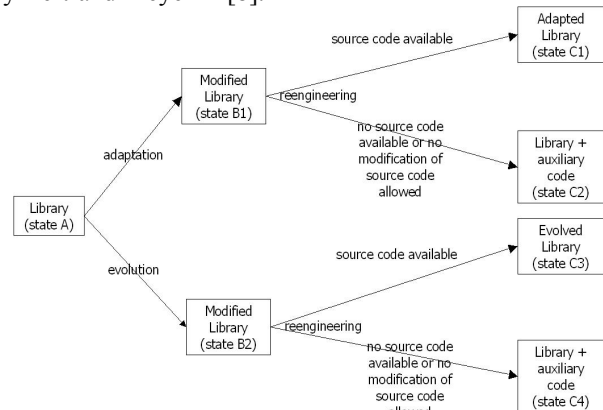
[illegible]

Library (state A)

adaptation

evolution

Modified Library (state B1)

reengineering

source code available

Adapted Library (state C1)

no source code available or no modification of source code allowed

Library + auxiliary code (state C2)

Modified Library (state B2)

reengineering

source code available

Evolved Library (state C3)

no source code available or no modification of source code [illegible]

Library + auxiliary code (state C4)